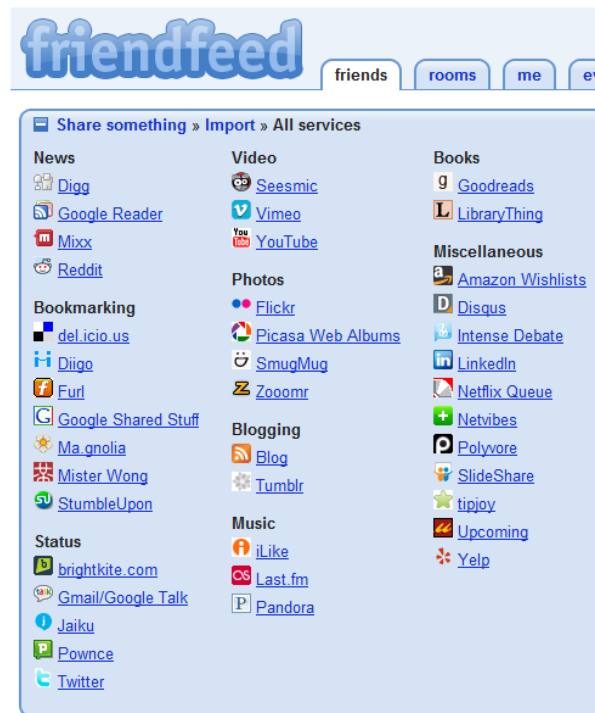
friendfeed

friends | rooms | me | ev

Share something » Import » All services

News
Digg
Google Reader
Mixx
Reddit

Bookmarking
del.icio.us
Diigo
Furl
Google Shared Stuff
Ma.gnolia
Mister Wong
StumbleUpon

Status
brightkite.com
Gmail/Google Talk
Jaiku
Pownce
Twitter

Video
Seesmic
Vimeo
YouTube

Photos
Flickr
Picasa Web Albums
SmugMug
Zooomr

Blogging
Blog
Tumblr

Music
iLike
Last.fm
Pandora

Books
Goodreads
LibraryThing

Miscellaneous
Amazon Wishlists
Disqus
Intense Debate
LinkedIn
Netflix Queue
Netvibes
Polyvore
SlideShare
tipjoy
Upcoming
Yelp